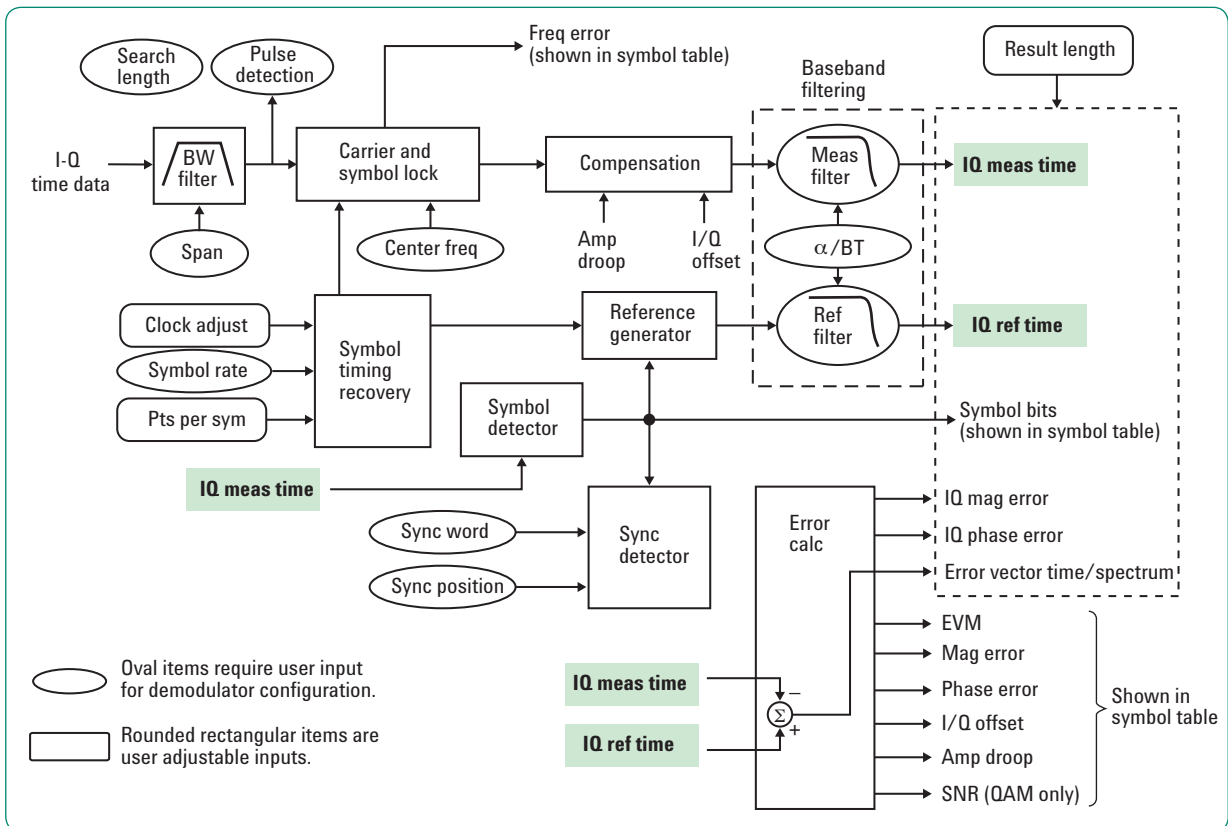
Search length

Pulse detection

Freq error (shown in symbol table)

Baseband filtering

Result length

I-Q time data

BW filter

Carrier and symbol lock

Compensation

Meas filter

IQ meas time

Span

Center freq

Amp droop

I/Q offset

$\alpha$/BT

Clock adjust

Symbol rate

Pts per sym

Symbol timing recovery

Reference generator

Ref filter

IQ ref time

Symbol detector

Symbol bits (shown in symbol table)

IQ meas time

Sync word

Sync position

Sync detector

Error calc

IQ mag error

IQ phase error

Error vector time/spectrum

EVM

Mag error

Phase error

I/Q offset

Amp droop

SNR (QAM only)

Shown in symbol table

Oval items require user input for demodulator configuration.

Rounded rectangular items are user adjustable inputs.

IQ meas time

IQ ref time

$\Sigma$

–

+